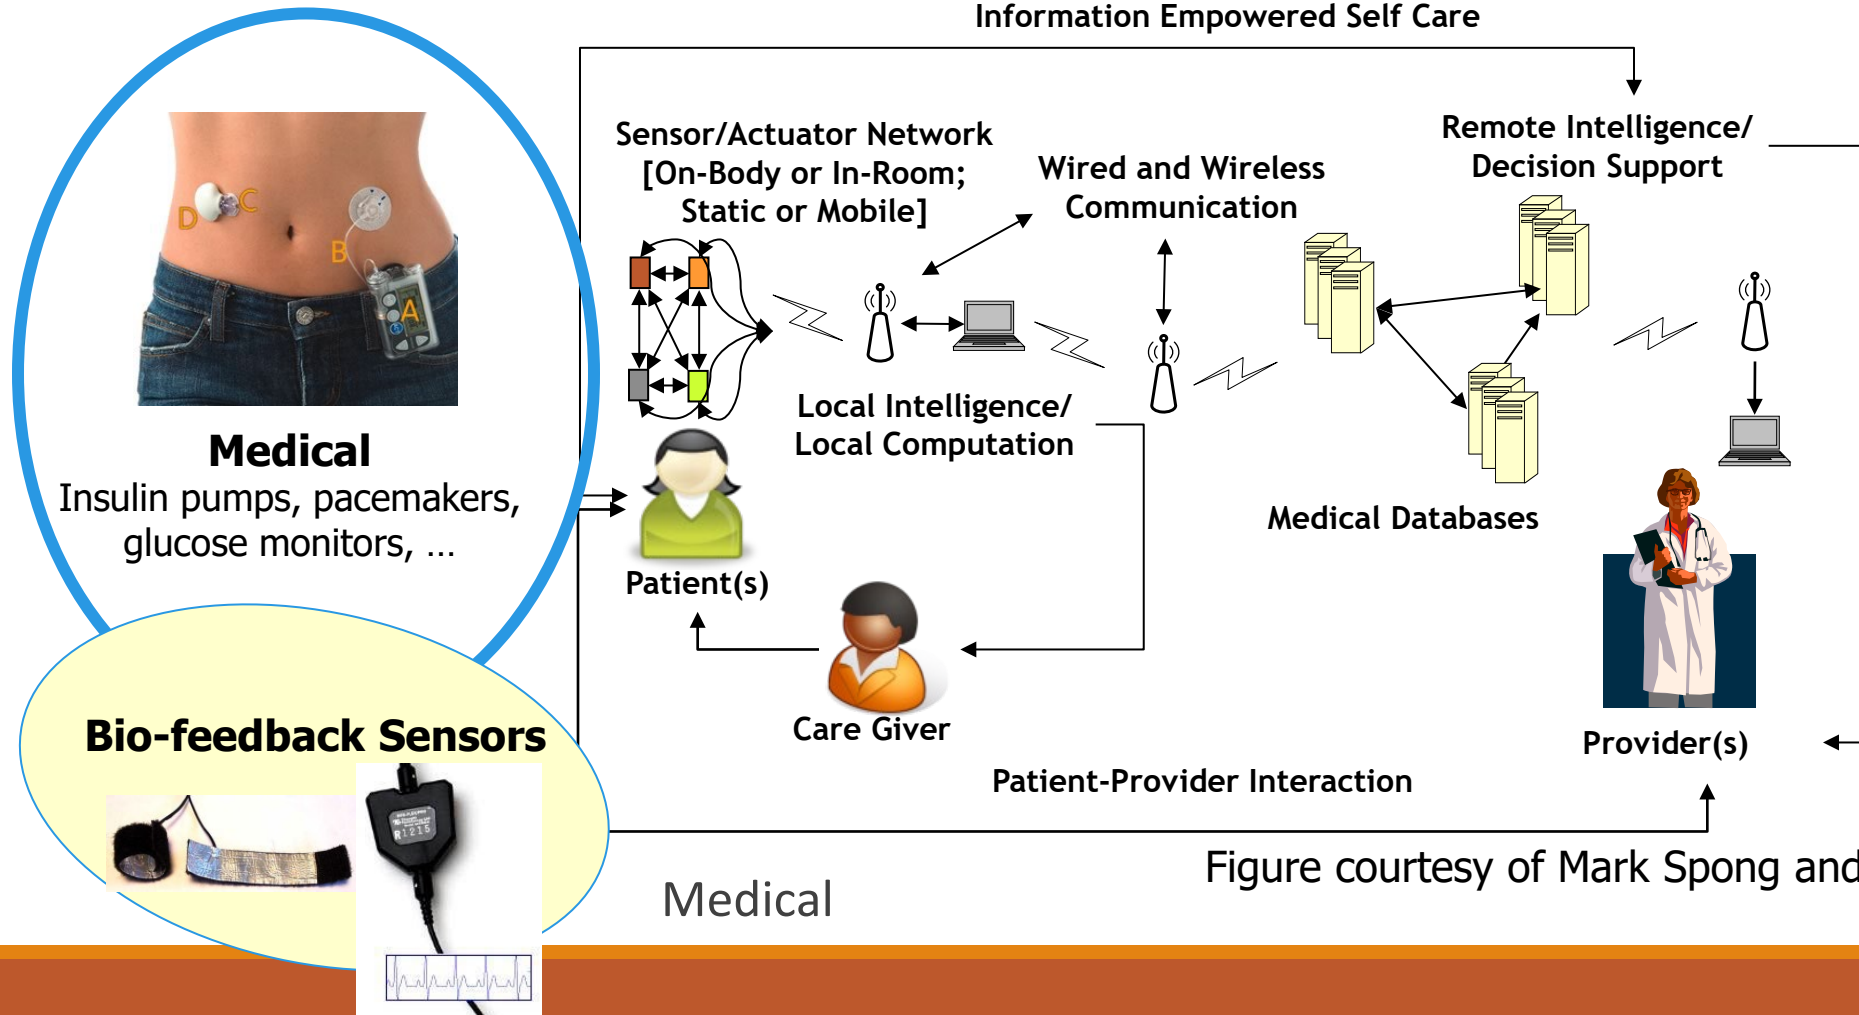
Information Empowered Self Care

D C B A

Medical
Insulin pumps, pacemakers, glucose monitors, …

Sensor/Actuator Network [On-Body or In-Room; Static or Mobile]

Wired and Wireless Communication

Remote Intelligence/ Decision Support

Local Intelligence/ Local Computation

Medical Databases

Patient(s)

Care Giver

Provider(s)

Patient-Provider Interaction

Bio-feedback Sensors

Figure courtesy of Mark Spong and

Medical